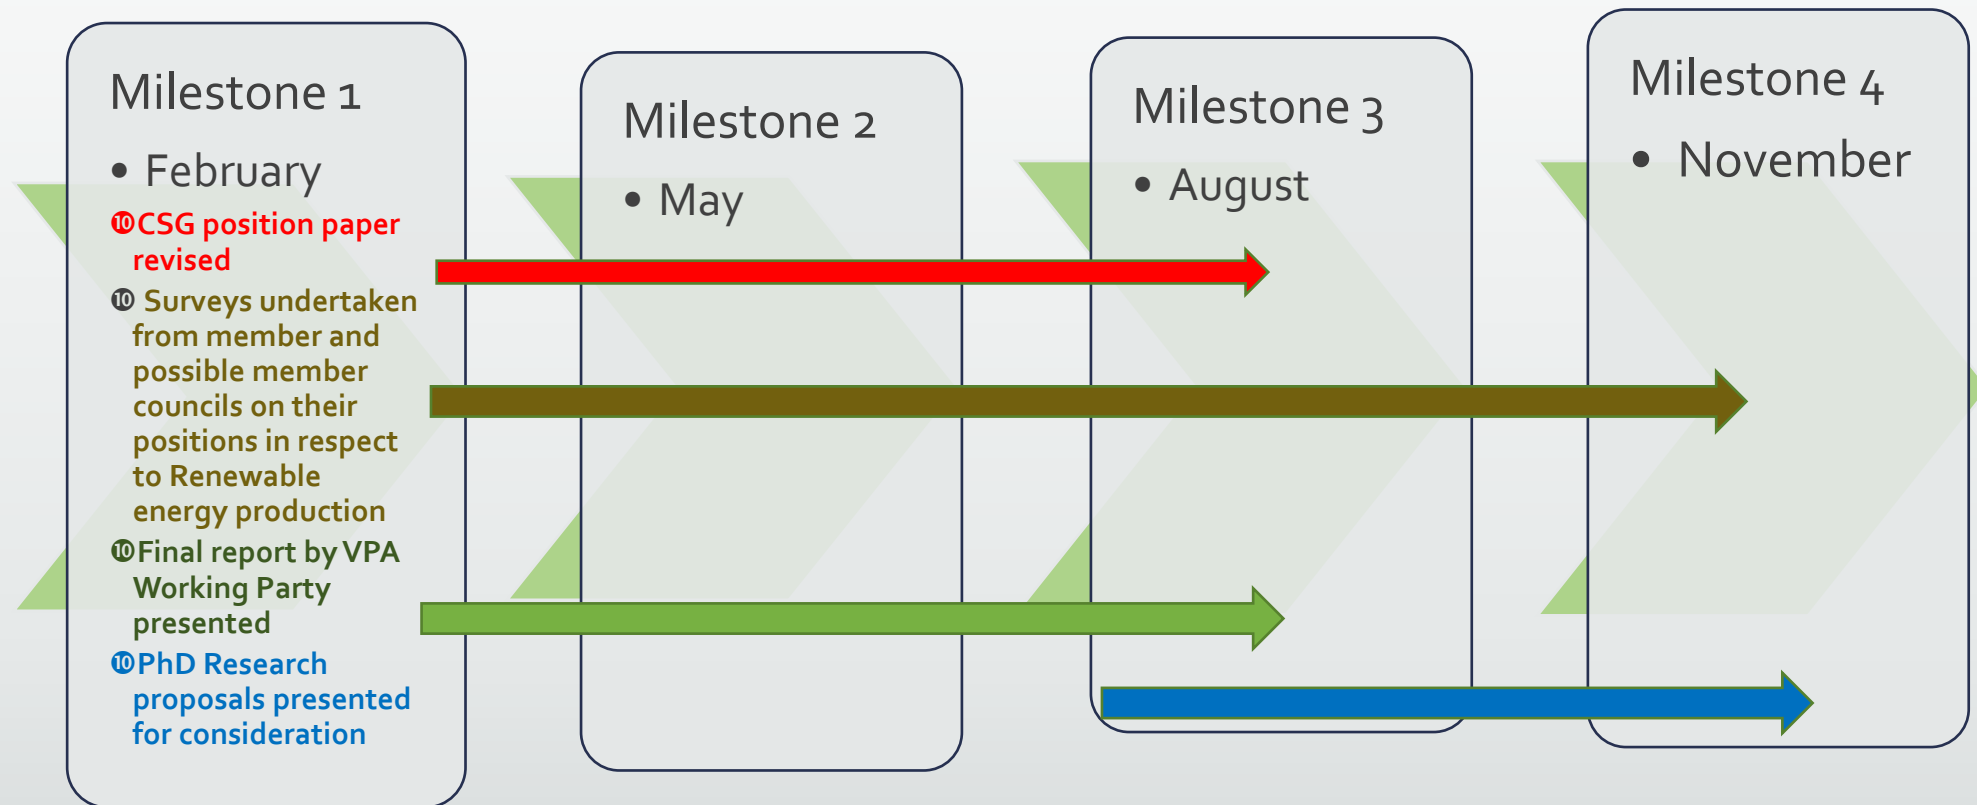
Milestone 1

• February

⑩ CSG position paper revised

⑩ Surveys undertaken from member and possible member councils on their positions in respect to Renewable energy production

⑩ Final report by VPA Working Party presented

⑩ PhD Research proposals presented for consideration

Milestone 2

• May

Milestone 3

• August

Milestone 4

• November